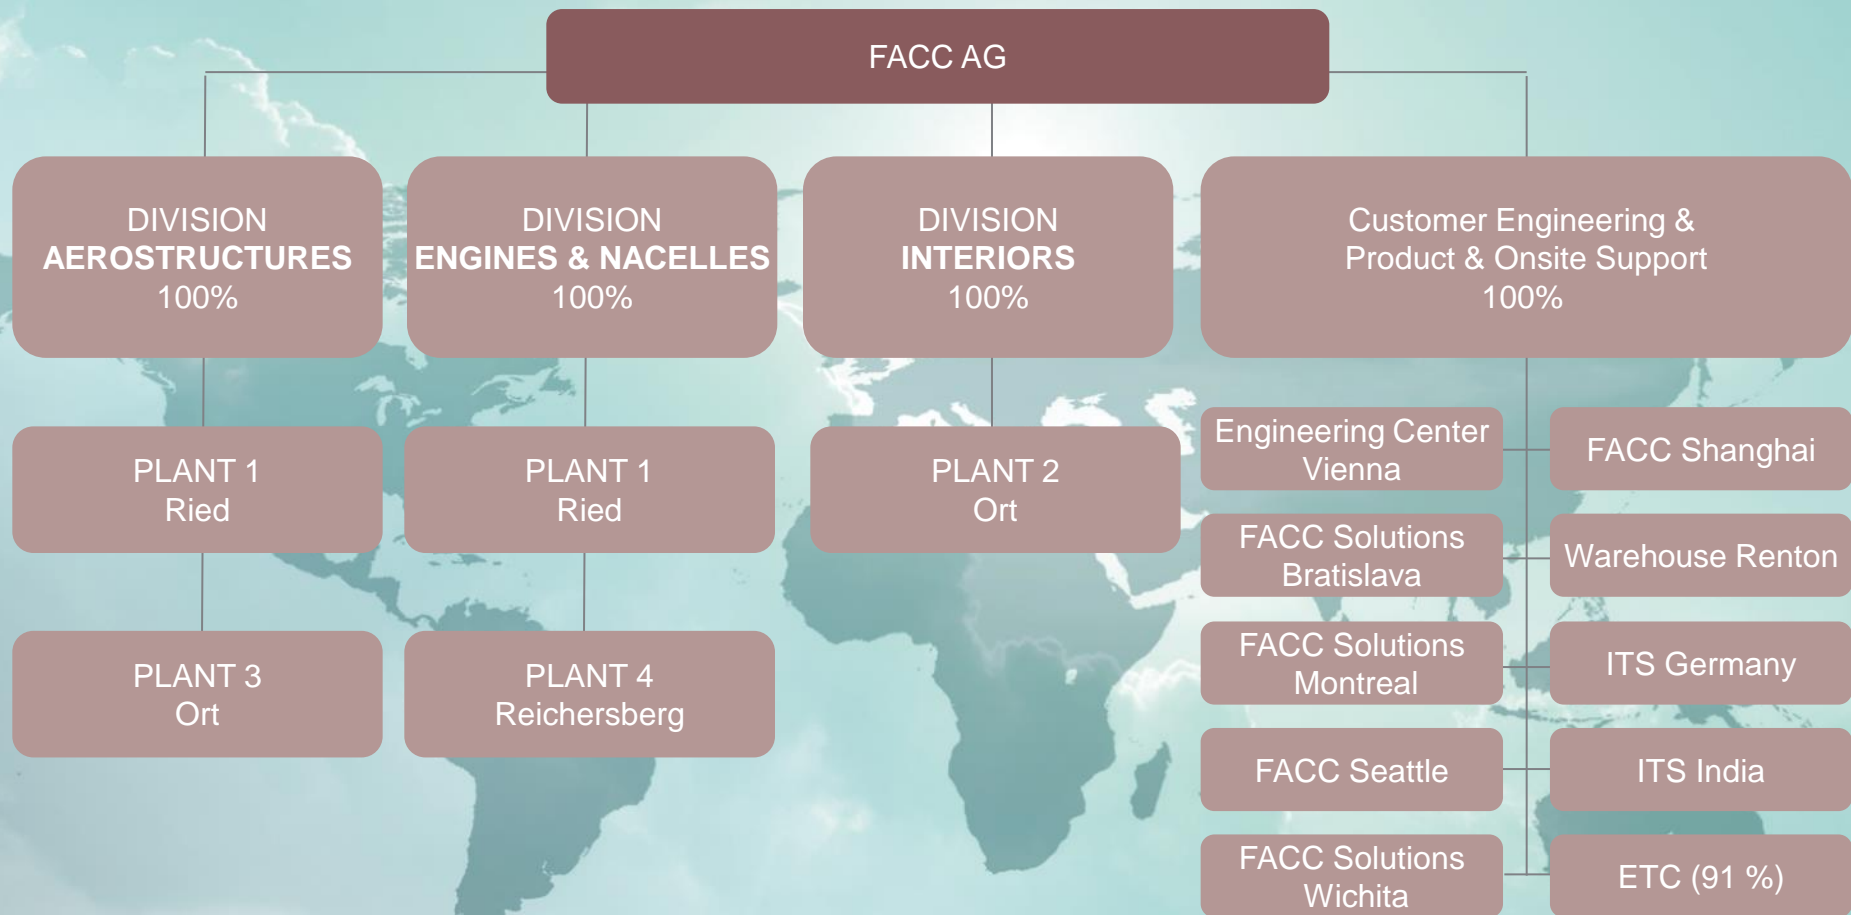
FACC AG

DIVISION
AEROSTRUCTURES
100%

DIVISION
ENGINES & NACELLES
100%

DIVISION
INTERIORS
100%

Customer Engineering & Product & Onsite Support
100%

PLANT 1
Ried

PLANT 1
Ried

PLANT 2
Ort

Engineering Center Vienna

FACC Shanghai

FACC Solutions Bratislava

Warehouse Renton

FACC Solutions Montreal

ITS Germany

PLANT 3
Ort

PLANT 4
Reichersberg

FACC Seattle

ITS India

FACC Solutions Wichita

ETC (91 %)